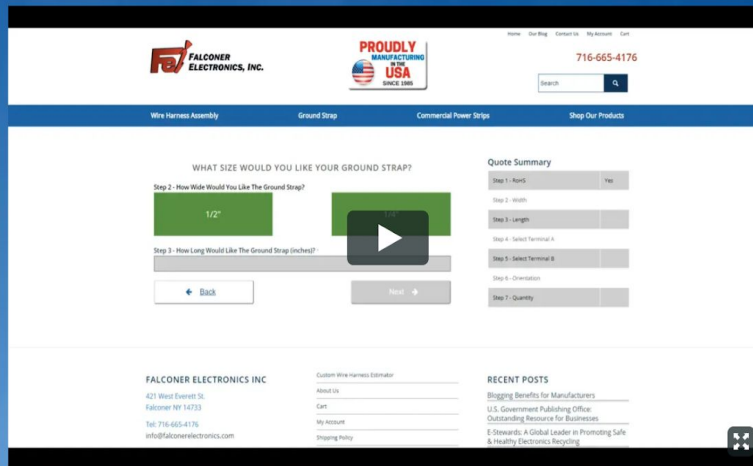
FALCONER ELECTRONICS, INC.

PROUDLY MANUFACTURING IN THE USA SINCE 1985

Home Our Blog Contact Us My Account Cart

716-665-4176

Search

Wire Harness Assembly Ground Strap Commercial Power Strips Shop Our Products

WHAT SIZE WOULD YOU LIKE YOUR GROUND STRAP?

Step 2 - How Wide Would You Like The Ground Strap?

1/2"

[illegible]

Step 3 - How Long Would Like The Ground Strap (inches)? *

Back

Next

Quote Summary

| Step 1 - RoHS | Yes |
|---|---|
| Step 2 - Width | |
| Step 3 - Length | |
| Step 4 - Select Terminal A | |
| Step 5 - Select Terminal B | |
| Step 6 - Orientation | |
| Step 7 - Quantity | |

FALCONER ELECTRONICS INC

421 West Everett St.
Falconer NY 14733

Tel: 716-665-4176
info@falconerelectronics.com

Custom Wire Harness Estimator
About Us
Cart
My Account
Shipping Policy

RECENT POSTS

Blogging Benefits for Manufacturers
U.S. Government Publishing Office: Outstanding Resource for Businesses
E-Stewards: A Global Leader in Promoting Safe & Healthy Electronics Recycling